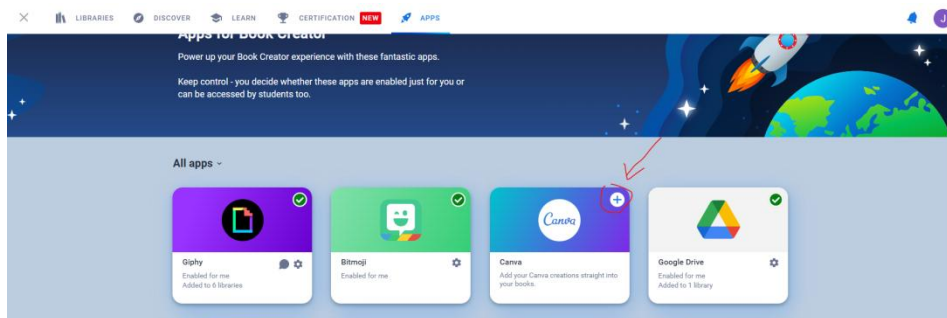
LIBRARIES DISCOVER LEARN CERTIFICATION NEW APPS

J

Apps for Book Creator

Power up your Book Creator experience with these fantastic apps.

Keep control - you decide whether these apps are enabled just for you or can be accessed by students too.

All apps

Giphy
Enabled for me
Added to 6 libraries

Bitmoji
Enabled for me

Canva
Canva
Add your Canva creations straight into your books.

Google Drive
Enabled for me
Added to 1 library